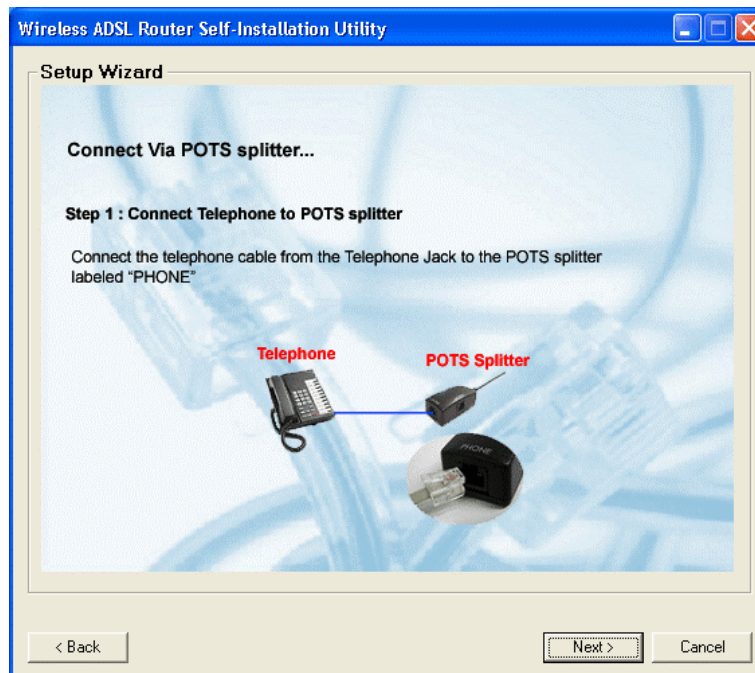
Wireless ADSL Router Self-Installation Utility

Setup Wizard

Connect Via POTS splitter...

Step 1 : Connect Telephone to POTS splitter

Connect the telephone cable from the Telephone Jack to the POTS splitter labeled "PHONE"

Telephone

POTS Splitter

PHONE

< Back

Next >

Cancel